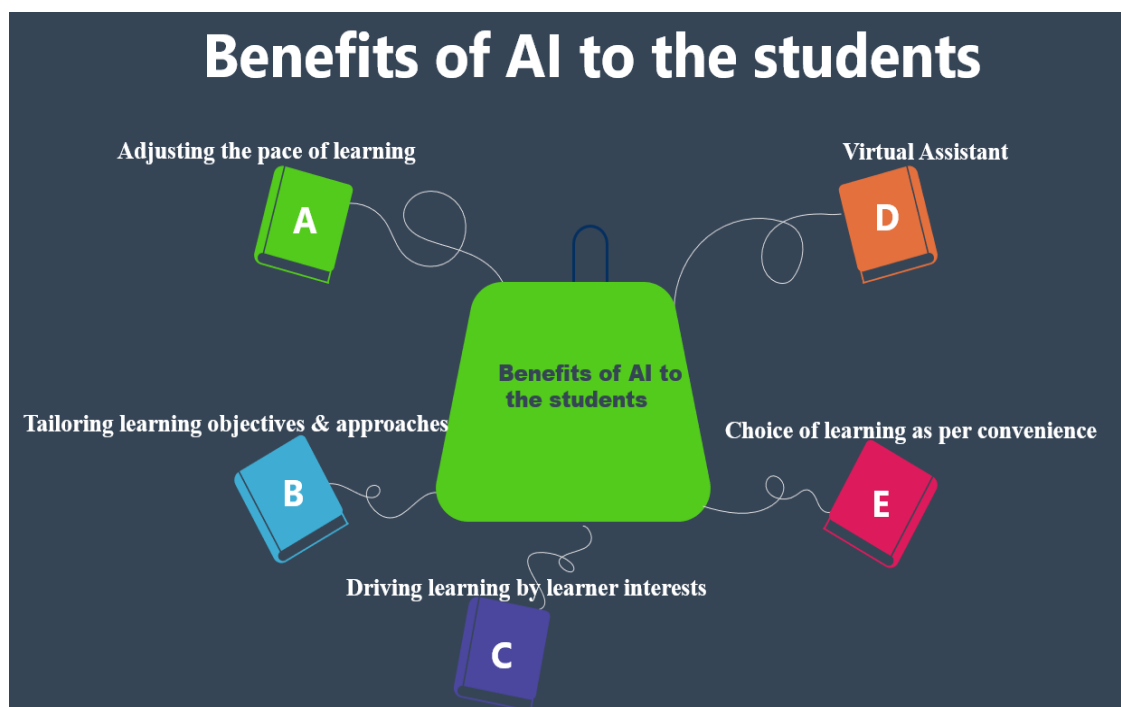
Benefits of AI to the students

Adjusting the pace of learning

A

Virtual Assistant

D

Benefits of AI to the students

Tailoring learning objectives & approaches

B

Choice of learning as per convenience

E

Driving learning by learner interests

C